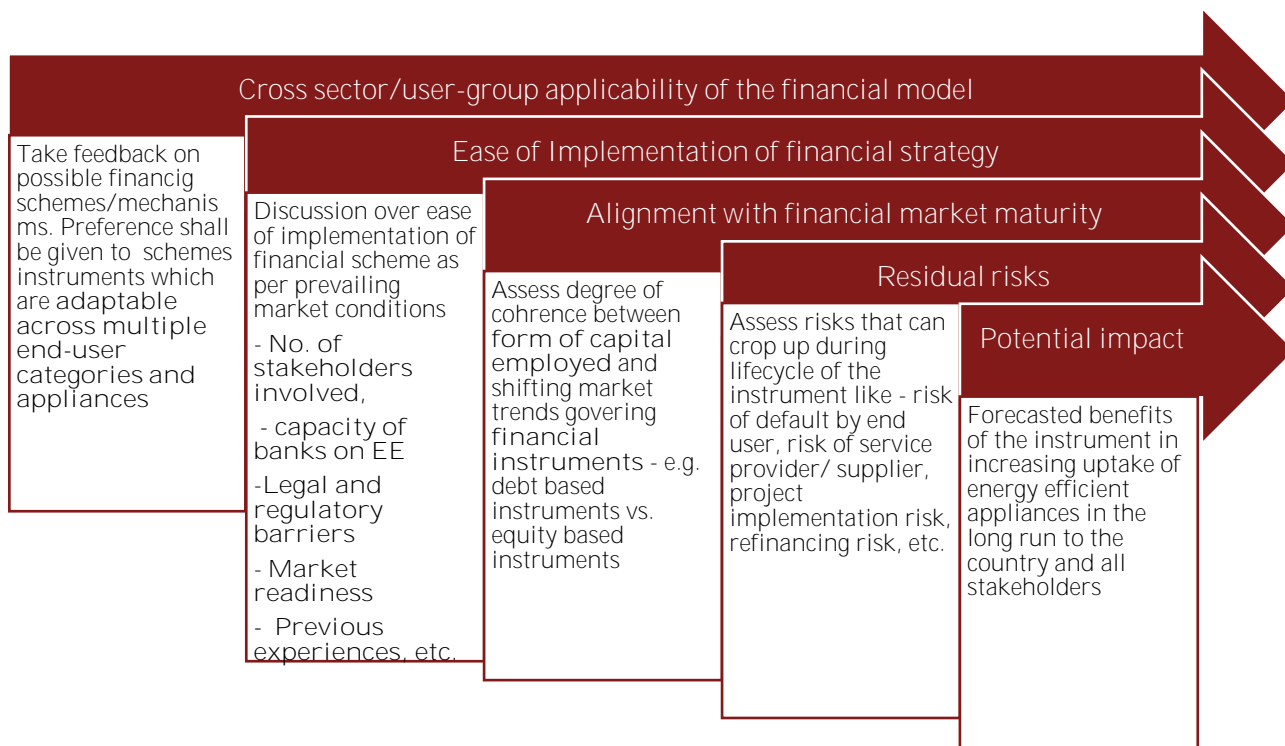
Cross sector/user-group applicability of the financial model

Take feedback on possible financig schemes/mechanisms. Preference shall be given to schemes instruments which are adaptable across multiple end-user categories and appliances

Ease of Implementation of financial strategy

Discussion over ease of implementation of financial scheme as per prevailing market conditions

- No. of stakeholders involved,

- capacity of banks on EE

-Legal and regulatory barriers

- Market readiness

- Previous experiences, etc.

Alignment with financial market maturity

Assess degree of cohrence between form of capital employed and shifting market trends govering financial instruments - e.g. debt based instruments vs. equity based instruments

Residual risks

Assess risks that can crop up during lifecycle of the instrument like - risk of default by end user, risk of service provider/ supplier, project implementation risk, refinancing risk, etc.

Potential impact

Forecasted benefits of the instrument in increasing uptake of energy efficient appliances in the long run to the country and all stakeholders